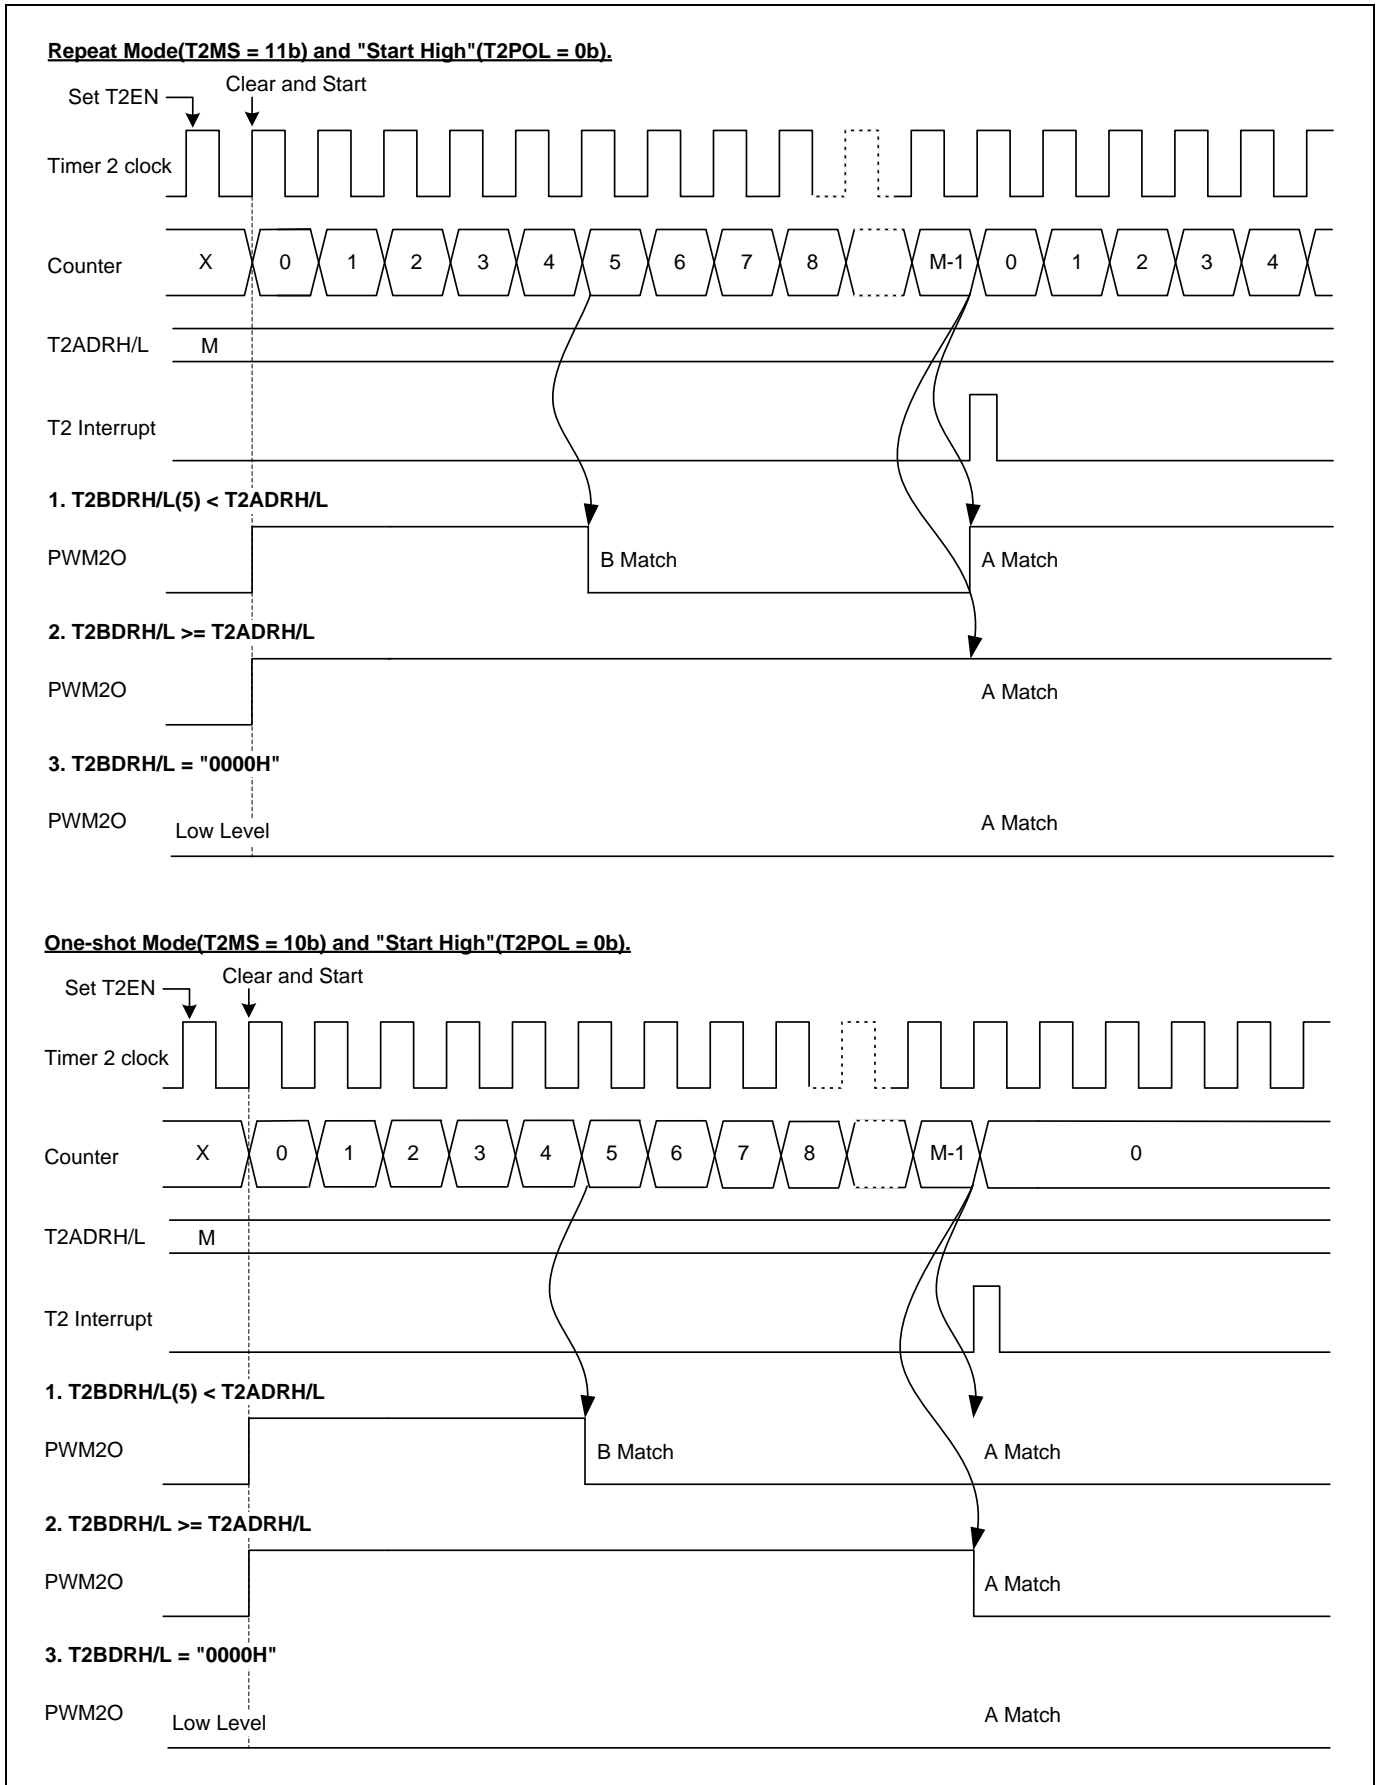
Repeat Mode(T2MS = 11b) and "Start High"(T2POL = 0b).

Set T2EN

Clear and Start

Timer 2 clock

Counter X 0 1 2 3 4 5 6 7 8 M-1 0 1 2 3 4

T2ADRH/L M

T2 Interrupt

1. T2BDRH/L(5) < T2ADRH/L

PWM2O B Match A Match

2. T2BDRH/L >= T2ADRH/L

PWM2O A Match

3. T2BDRH/L = "0000H"

PWM2O Low Level A Match

One-shot Mode(T2MS = 10b) and "Start High"(T2POL = 0b).

Set T2EN

Clear and Start

Timer 2 clock

Counter X 0 1 2 3 4 5 6 7 8 M-1 0

T2ADRH/L M

T2 Interrupt

1. T2BDRH/L(5) < T2ADRH/L

PWM2O B Match A Match

2. T2BDRH/L >= T2ADRH/L

PWM2O A Match

3. T2BDRH/L = "0000H"

PWM2O Low Level A Match